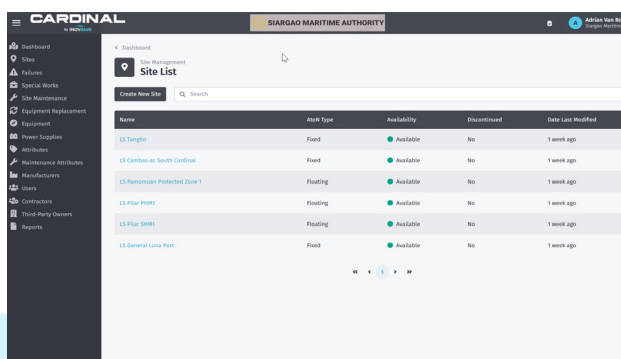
CARDINAL
by INOVBlue

SIARGAO MARITIME AUTHORITY

A Adrian Van Bo
Siargao Maritim

Dashboard
Sites
Failures
Special Works
Site Maintenance
Equipment Replacement
Equipment
Power Supplies
Attributes
Maintenance Attributes
Manufacturers
Users
Contractors
Third-Party Owners
Reports

< Dashboard

Site Management
Site List

Create New Site
Search

| Name | AtoN Type | Availability | Discontinued | Date Last Modified |
|---|---|---|---|---|
| LS Tengbo | Fixed | Available | No | 1 week ago |
| LS Cambas-ac South Cardinal | Fixed | Available | No | 1 week ago |
| LS Pamomoan Protected Zone 1 | Floating | Available | No | 1 week ago |
| LS Pilar PHM1 | Floating | Available | No | 1 week ago |
| LS Pilar SHM1 | Floating | Available | No | 1 week ago |
| LS General Luna Port | Fixed | Available | No | 1 week ago |

« ‹ 1 › »